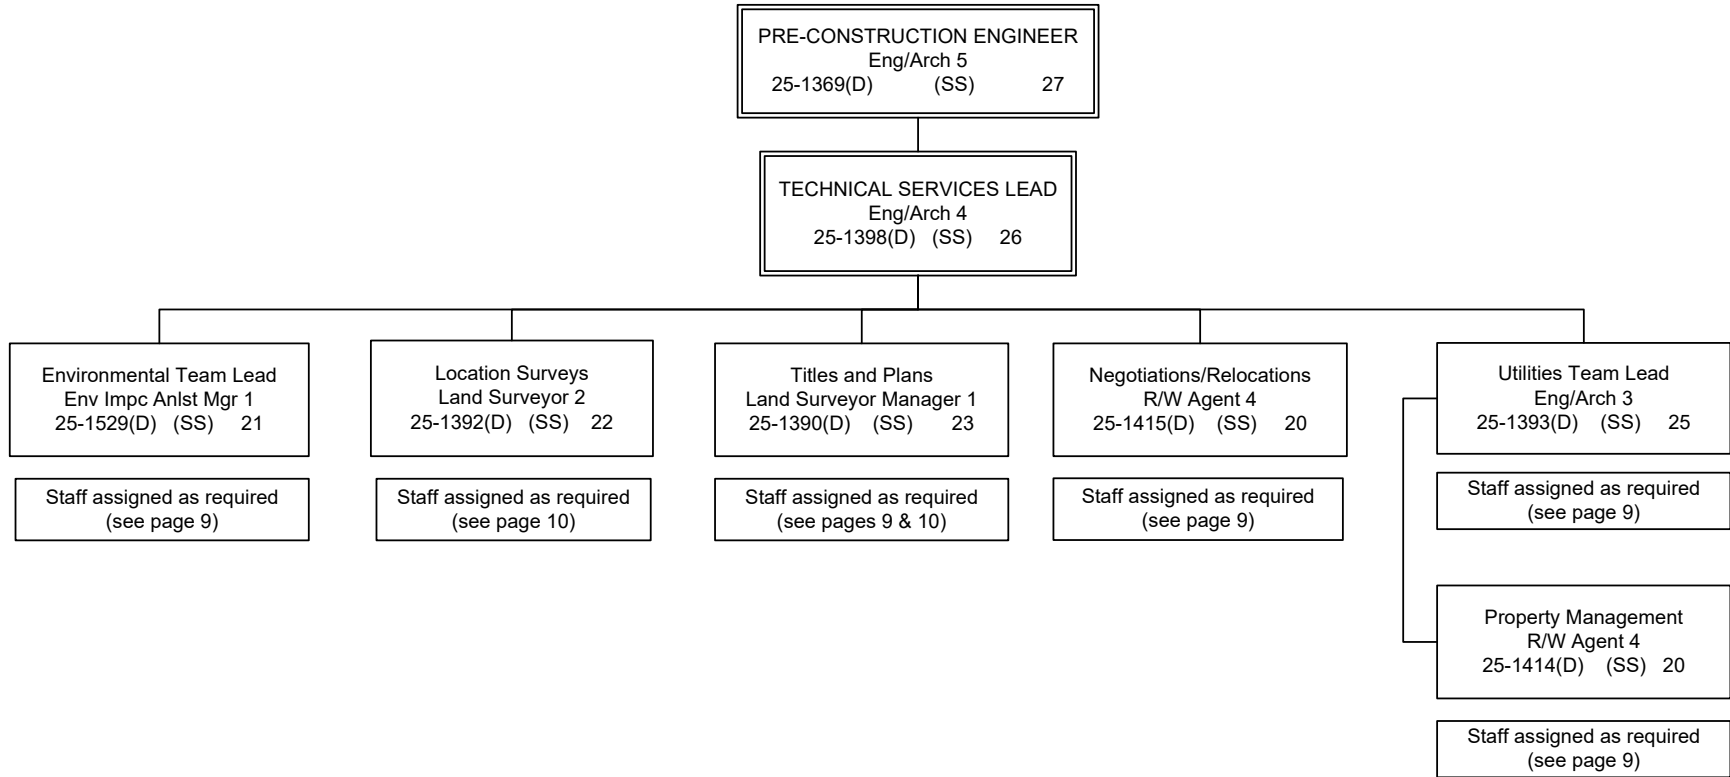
PRE-CONSTRUCTION ENGINEER
Eng/Arch 5
25-1369(D) (SS) 27

TECHNICAL SERVICES LEAD
Eng/Arch 4
25-1398(D) (SS) 26

Environmental Team Lead
Env Impc Anlst Mgr 1
25-1529(D) (SS) 21

Staff assigned as required
(see page 9)

Location Surveys
Land Surveyor 2
25-1392(D) (SS) 22

Staff assigned as required
(see page 10)

Titles and Plans
Land Surveyor Manager 1
25-1390(D) (SS) 23

Staff assigned as required
(see pages 9 & 10)

Negotiations/Relocations
R/W Agent 4
25-1415(D) (SS) 20

Staff assigned as required
(see page 9)

Utilities Team Lead
Eng/Arch 3
25-1393(D) (SS) 25

Staff assigned as required
(see page 9)

Property Management
R/W Agent 4
25-1414(D) (SS) 20

Staff assigned as required
(see page 9)